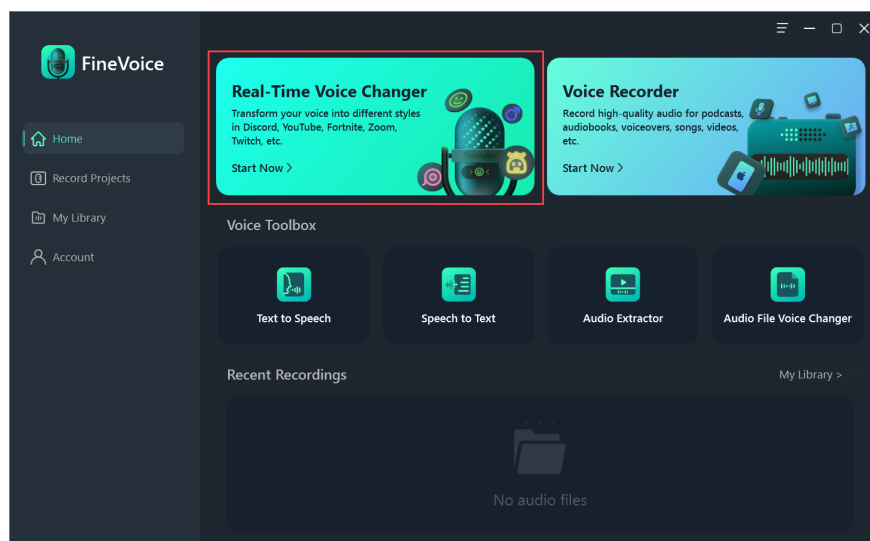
FineVoice

Home

Record Projects

My Library

Account

Real-Time Voice Changer

Transform your voice into different styles in Discord, YouTube, Fortnite, Zoom, Twitch, etc.

Start Now >

Voice Recorder

Record high-quality audio for podcasts, audiobooks, voiceovers, songs, videos, etc.

Start Now >

Voice Toolbox

Text to Speech

Speech to Text

Audio Extractor

Audio File Voice Changer

Recent Recordings

My Library >

No audio files